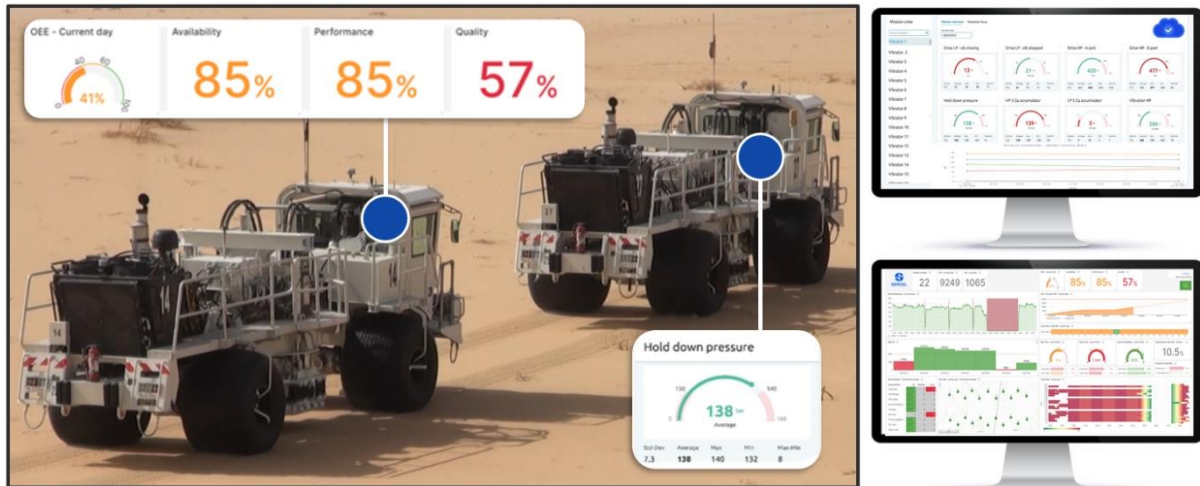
OEE - Current day

40 60 0 100

41%

Availability

85%

Performance

85%

Quality

57%

14

27

Hold down pressure

130 140 0 160

138 bar

Average

| Std-Dev | Average | Max | Min | Max #/hr |
|---|---|---|---|---|
| 7.3 | 138 | 140 | 132 | 8 |

Mission view

Vibrator 1

Drive LP - oil missing

Drive LP - oil clogged

Drive HP - A port

Drive HP - B port

Hold down pressure

HP 5 Ca accumulator

LP 5 Ca accumulator

Vibrator HP

22 9249 1065

85% 85% 57%

10.5%